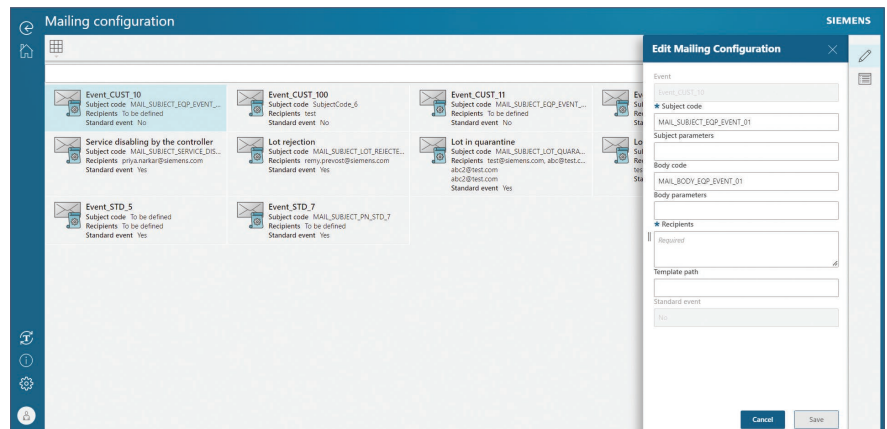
Mailing configuration

SIEMENS

Event_CUST_10
Subject code MAIL_SUBJECT_EQP_EVENT_...
Recipients To be defined
Standard event No

Event_CUST_100
Subject code SubjectCode_6
Recipients test
Standard event No

Event_CUST_11
Subject code MAIL_SUBJECT_EQP_EVENT_...
Recipients To be defined
Standard event No

Ev
Sul
Rec
Sta

Service disabling by the controller
Subject code MAIL_SUBJECT_SERVICE_DIS...
Recipients priya.narkar@siemens.com
Standard event Yes

Lot rejection
Subject code MAIL_SUBJECT_LOT_REJECTE...
Recipients remy.prevost@siemens.com
Standard event Yes

Lot in quarantine
Subject code MAIL_SUBJECT_LOT_QUARA...
Recipients test@siemens.com, abc@test.c...
abc2@test.com
abc2@test.com
Standard event Yes

Lo
Sul
Rec
tes
Sta

Event_STD_5
Subject code To be defined
Recipients To be defined
Standard event Yes

Event_STD_7
Subject code MAIL_SUBJECT_PN_STD_7
Recipients To be defined
Standard event Yes

Edit Mailing Configuration

Event
Event_CUST_10
★ Subject code
MAIL_SUBJECT_EQP_EVENT_01
Subject parameters

Body code
MAIL_BODY_EQP_EVENT_01
Body parameters

★ Recipients
Required
Template path

Standard event
No

Cancel
Save